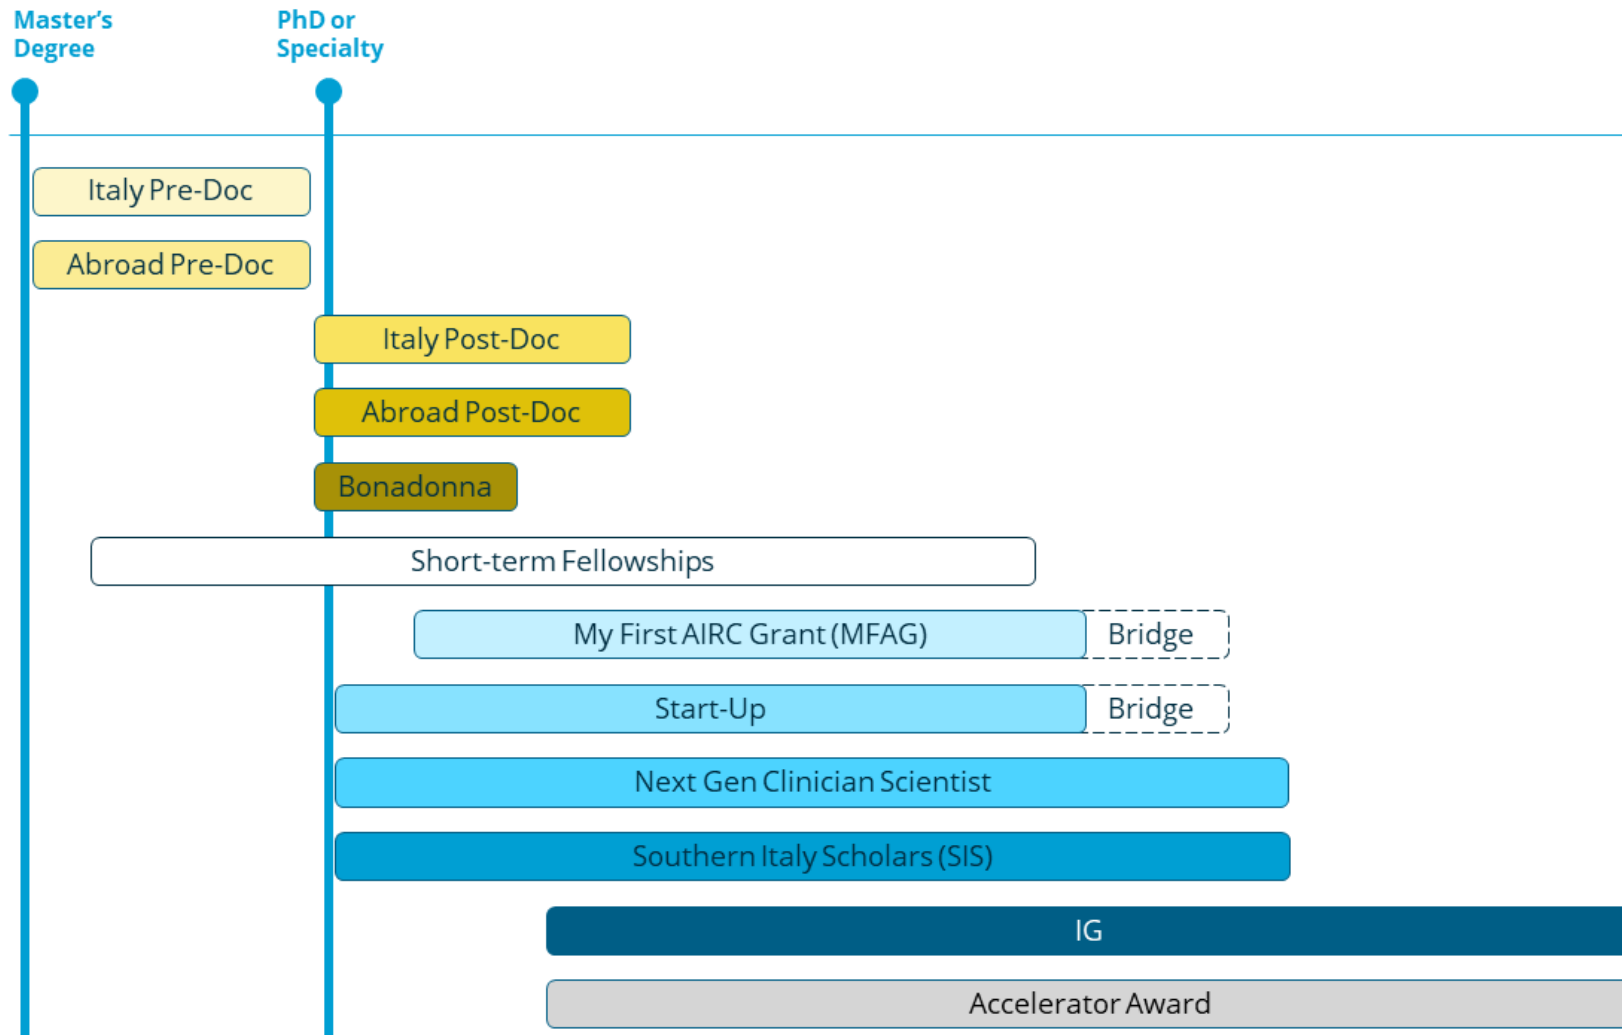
Master's Degree

PhD or Specialty

Italy Pre-Doc

Abroad Pre-Doc

Italy Post-Doc

Abroad Post-Doc

Bonadonna

Short-term Fellowships

My First AIRC Grant (MFAG)

Bridge

Start-Up

Bridge

Next Gen Clinician Scientist

Southern Italy Scholars (SIS)

IG

Accelerator Award